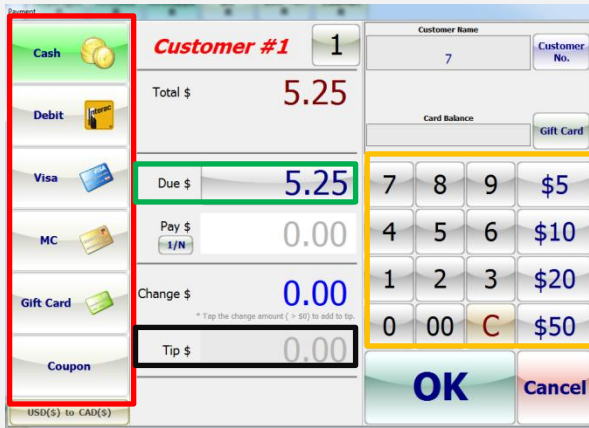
Payment

Cash
Debit
Interac
Visa
MC
Gift Card
Coupon
USD($) to CAD($)

Customer #1
1
Total $
5.25
Due $
5.25
Pay $
1/N
0.00
Change $
0.00
* Tap the change amount ( > $0) to add to tip.
Tip $
0.00

Customer Name
7
Customer No.
Card Balance
Gift Card

| 7 | 8 | 9 | $5 |
|---|---|---|---|
| 4 | 5 | 6 | $10 |
| 1 | 2 | 3 | $20 |
| 0 | 00 | C | $50 |

OK
Cancel